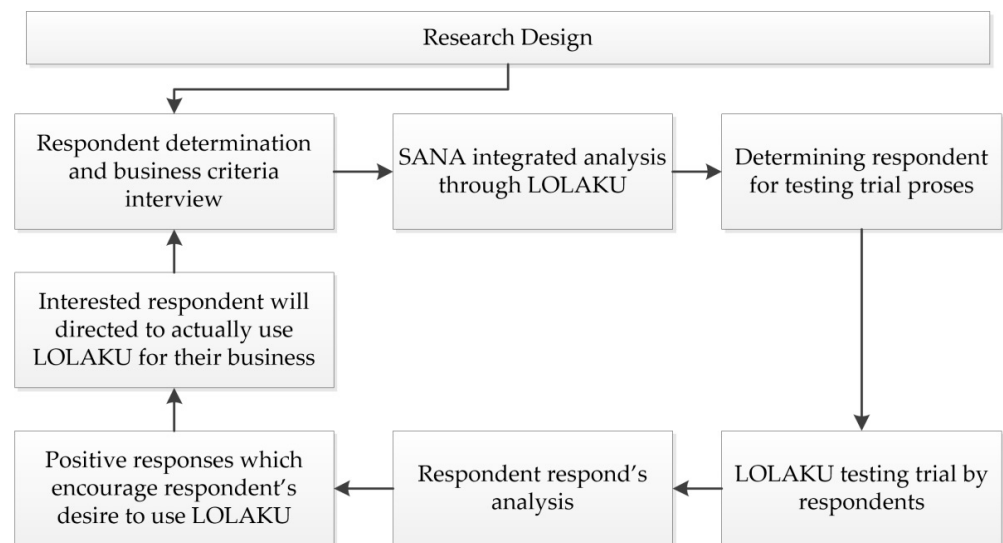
Research Design

Respondent determination and business criteria interview

SANA integrated analysis through LOLAKU

Determining respondent for testing trial proses

LOLAKU testing trial by respondents

Respondent respond's analysis

Positive responses which encourage respondent's desire to use LOLAKU

Interested respondent will directed to actually use LOLAKU for their business